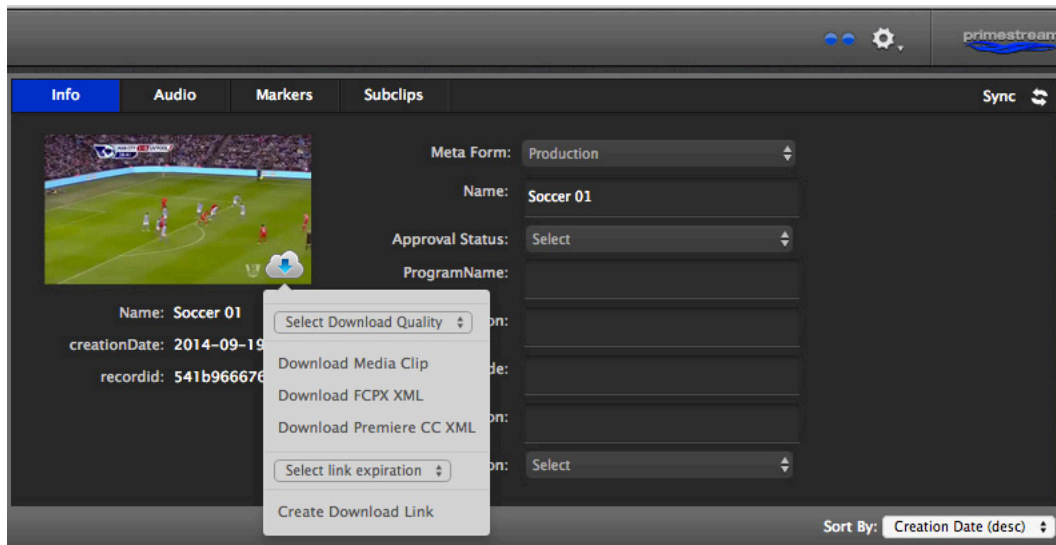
primestream

Info Audio Markers Subclips Sync

Meta Form: Production

Name: Soccer 01

Approval Status: Select

ProgramName:

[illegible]on:

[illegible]de:

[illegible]on:

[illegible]on: Select

Name: Soccer 01

creationDate: 2014-09-19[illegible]

recordid: 541b96667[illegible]

Select Download Quality

Download Media Clip

Download FCPX XML

Download Premiere CC XML

Select link expiration

Create Download Link

Sort By: Creation Date (desc)